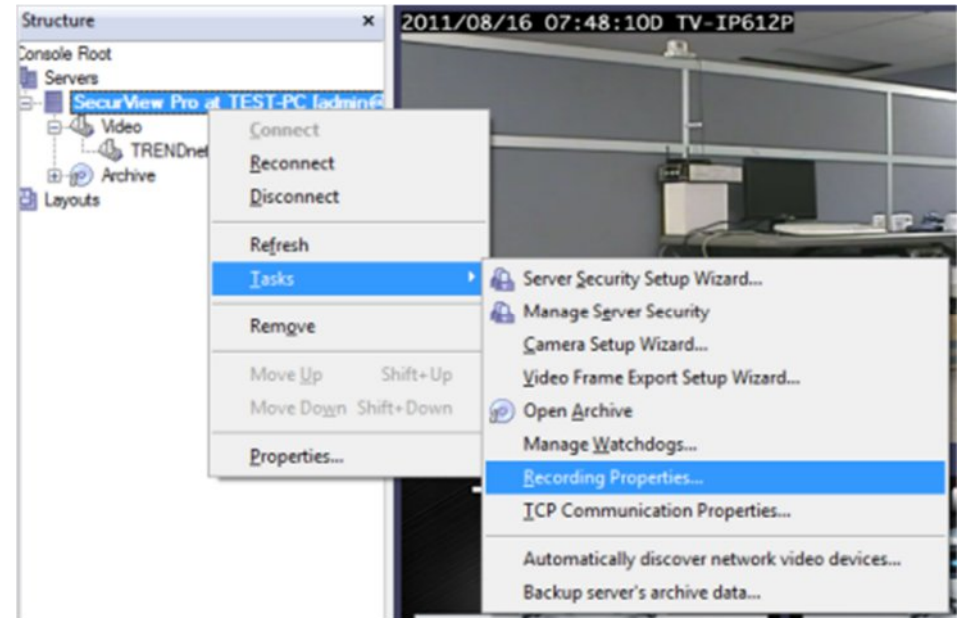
Structure ×

Console Root
Servers
SecurView Pro at TEST-PC [admin@
Video
TRENDnet
Archive
Layouts

2011/08/16 07:48:10D TV-IP612P

Connect
Reconnect
Disconnect
Refresh
Tasks
Remove
Move Up Shift+Up
Move Down Shift+Down
Properties...

Server Security Setup Wizard...
Manage Server Security
Camera Setup Wizard...
Video Frame Export Setup Wizard...
Open Archive
Manage Watchdogs...
Recording Properties...
TCP Communication Properties...
Automatically discover network video devices...
Backup server's archive data...